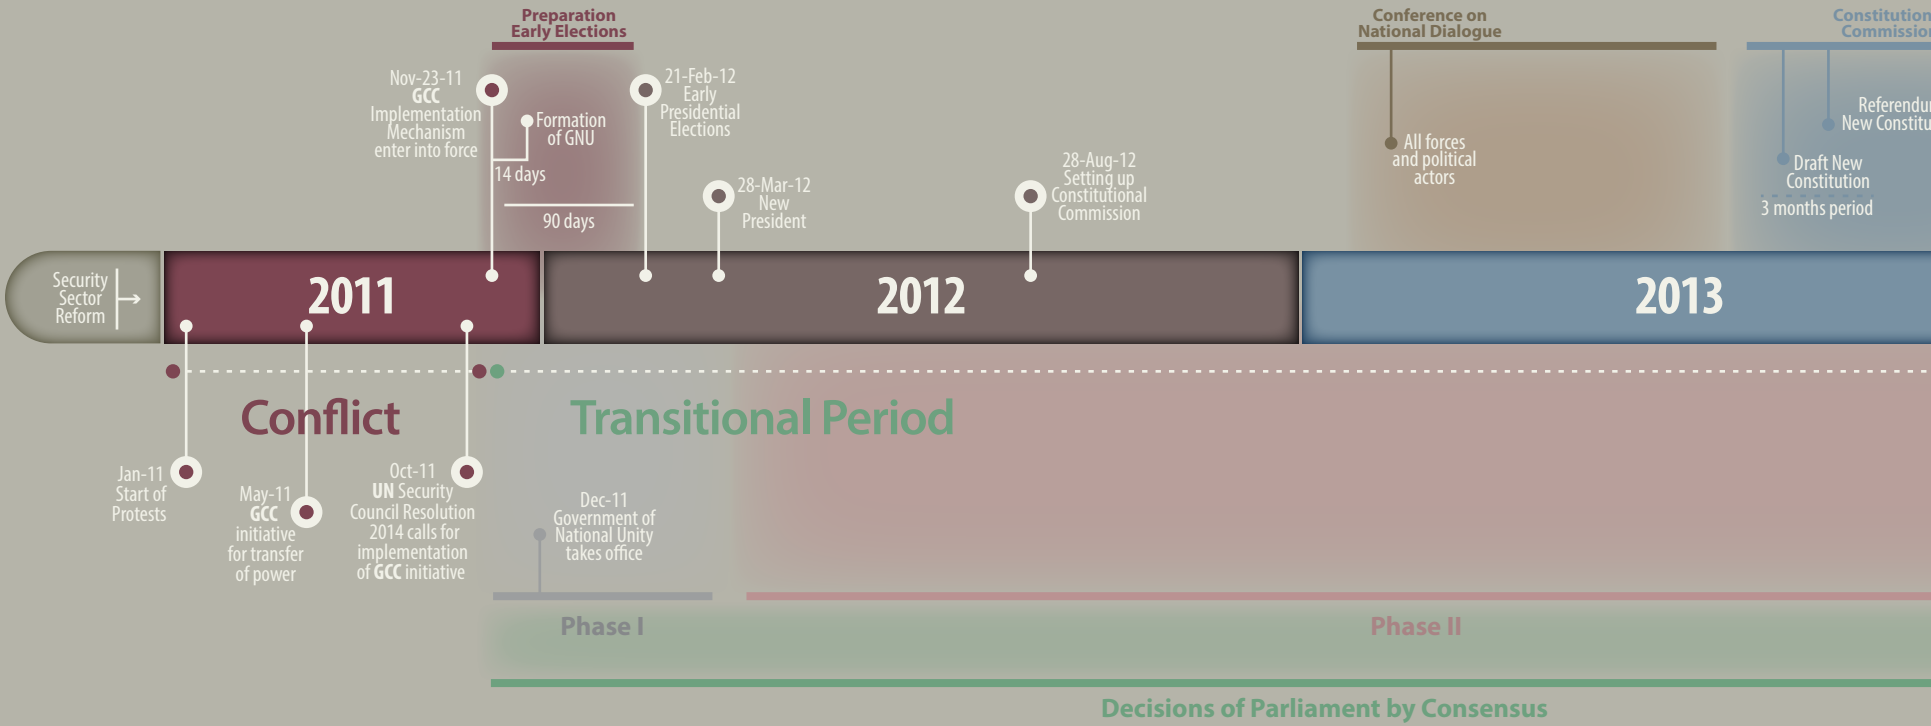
Preparation Early Elections

Conference on National Dialogue

Constitution Commissio

Nov-23-11 GCC Implementation Mechanism enter into force

Formation of GNU

14 days

90 days

21-Feb-12 Early Presidential Elections

28-Mar-12 New President

28-Aug-12 Setting up Constitutional Commission

All forces and political actors

Referendu New Constitu

Draft New Constitution

3 months period

Security Sector Reform

2011

2012

2013

Conflict

Transitional Period

Jan-11 Start of Protests

May-11 GCC initiative for transfer of power

Oct-11 UN Security Council Resolution 2014 calls for implementation of GCC initiative

Dec-11 Government of National Unity takes office

Phase I

Phase II

Decisions of Parliament by Consensus